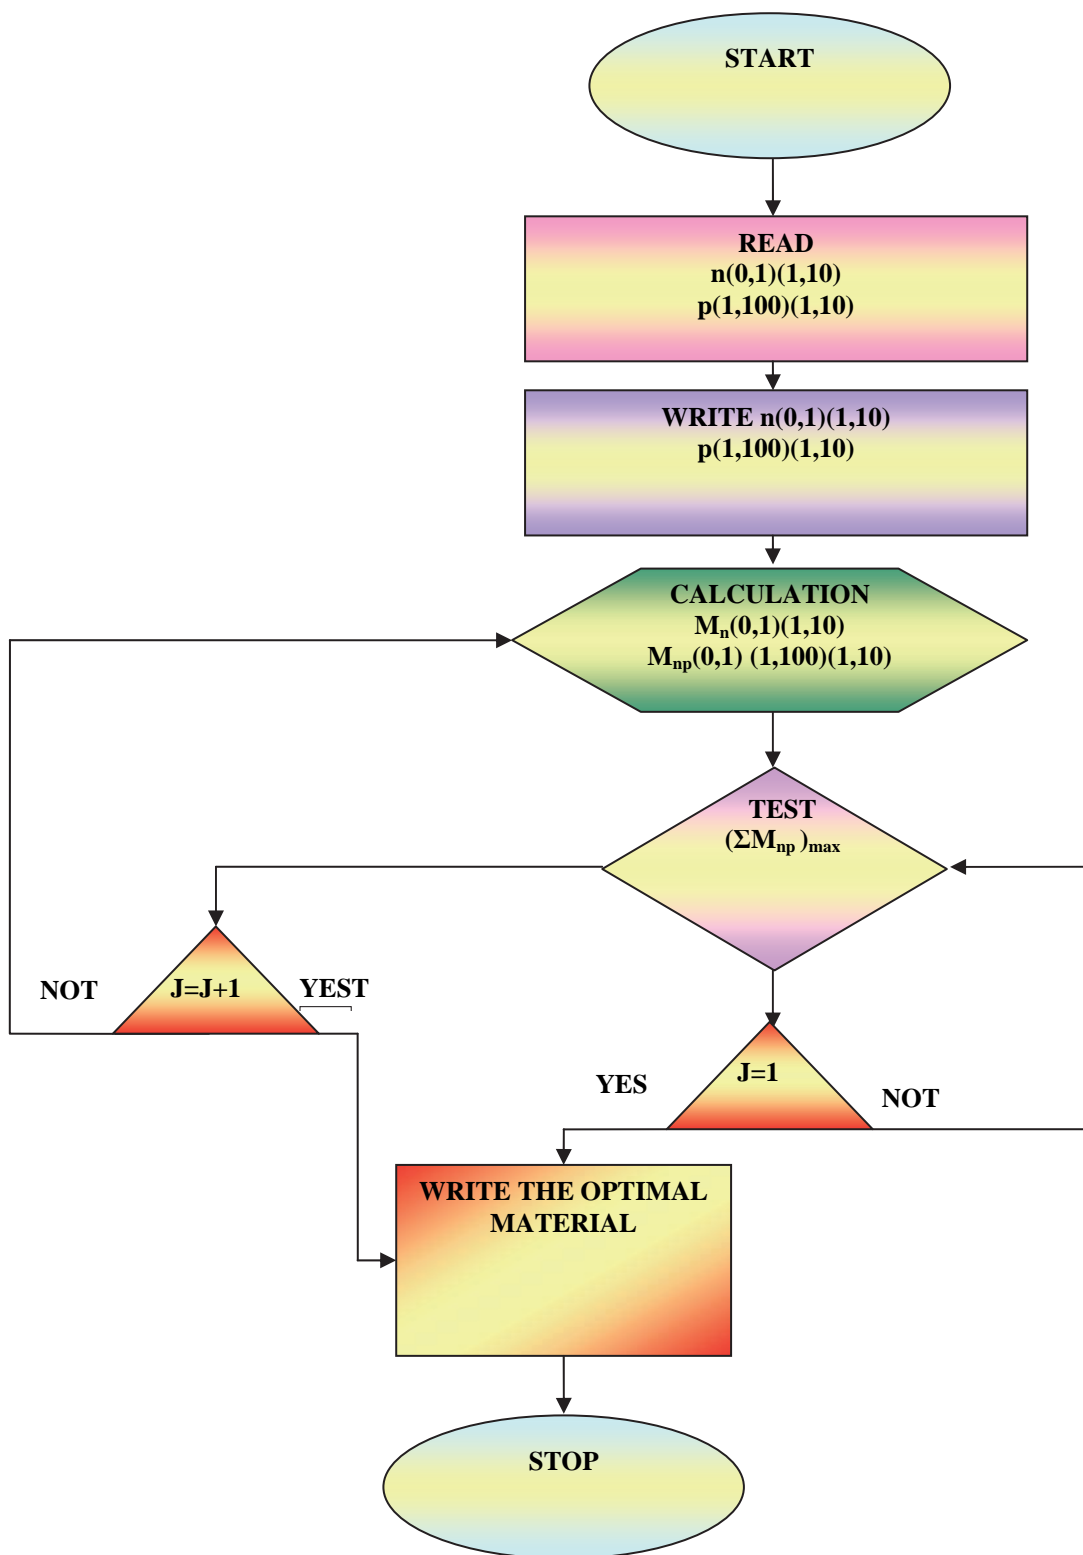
START

READ
n(0,1)(1,10)
p(1,100)(1,10)

WRITE n(0,1)(1,10)
p(1,100)(1,10)

CALCULATION
$M_n$(0,1)(1,10)
$M_{np}$(0,1) (1,100)(1,10)

TEST
$(\Sigma M_{np})_{max}$

NOT

J=J+1

YEST

YES

J=1

NOT

WRITE THE OPTIMAL MATERIAL

STOP